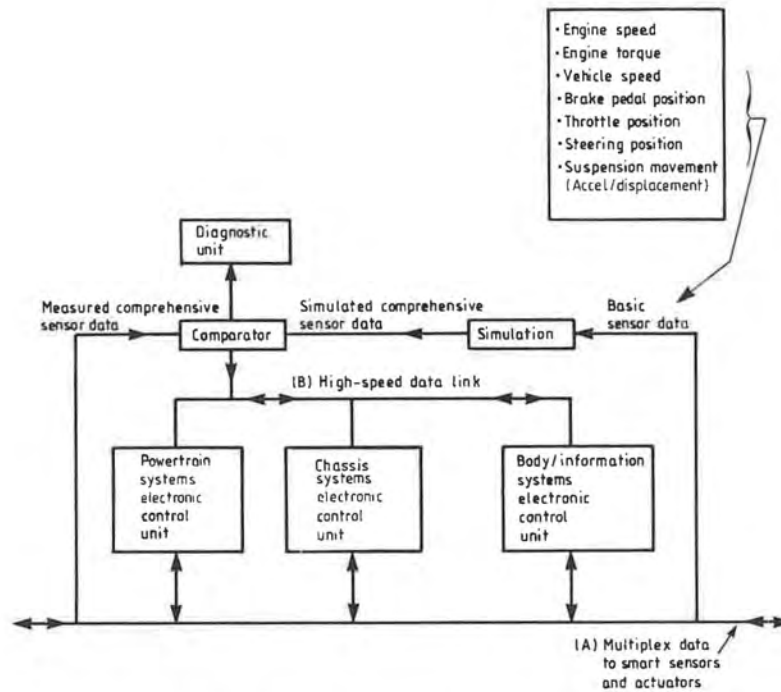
• Engine speed
• Engine torque
• Vehicle speed
• Brake pedal position
• Throttle position
• Steering position
• Suspension movement (Accel/displacement)

Diagnostic unit

Measured comprehensive sensor data

Comparator

Simulated comprehensive sensor data

Simulation

Basic sensor data

(B) High-speed data link

Powertrain systems electronic control unit

Chassis systems electronic control unit

Body/information systems electronic control unit

(A) Multiplex data to smart sensors and actuators